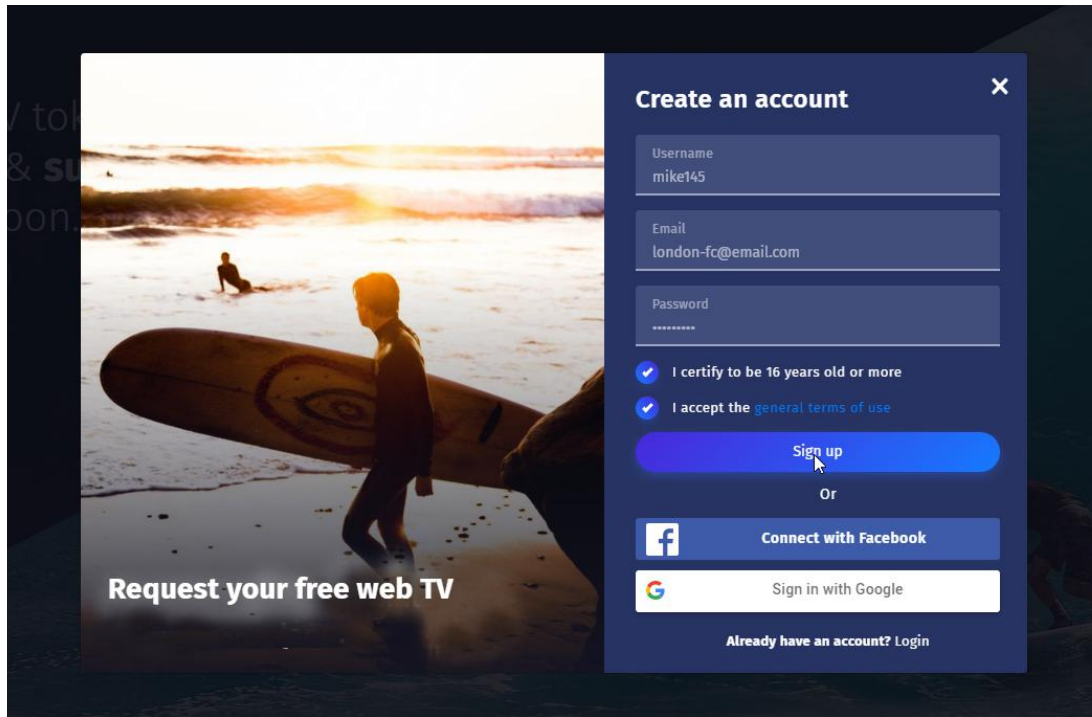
/ tok
& su
oon.

Request your free web TV

Create an account

×

Username
mike145

Email
london-fc@email.com

Password
•••••••••

I certify to be 16 years old or more

I accept the general terms of use

Sign up

Or

Connect with Facebook

Sign in with Google

Already have an account? Login